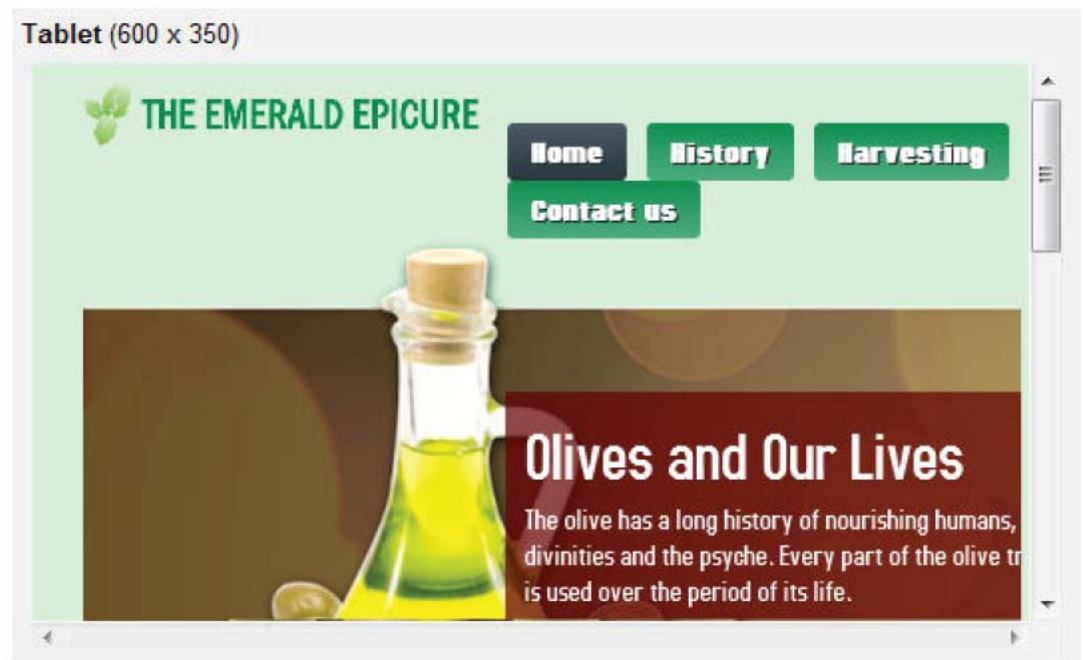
**Tablet** (600 x 350)

THE EMERALD EPICURE

Home History Harvesting Contact us

Olives and Our Lives

The olive has a long history of nourishing humans, divinities and the psyche. Every part of the olive tr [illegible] is used over the period of its life.